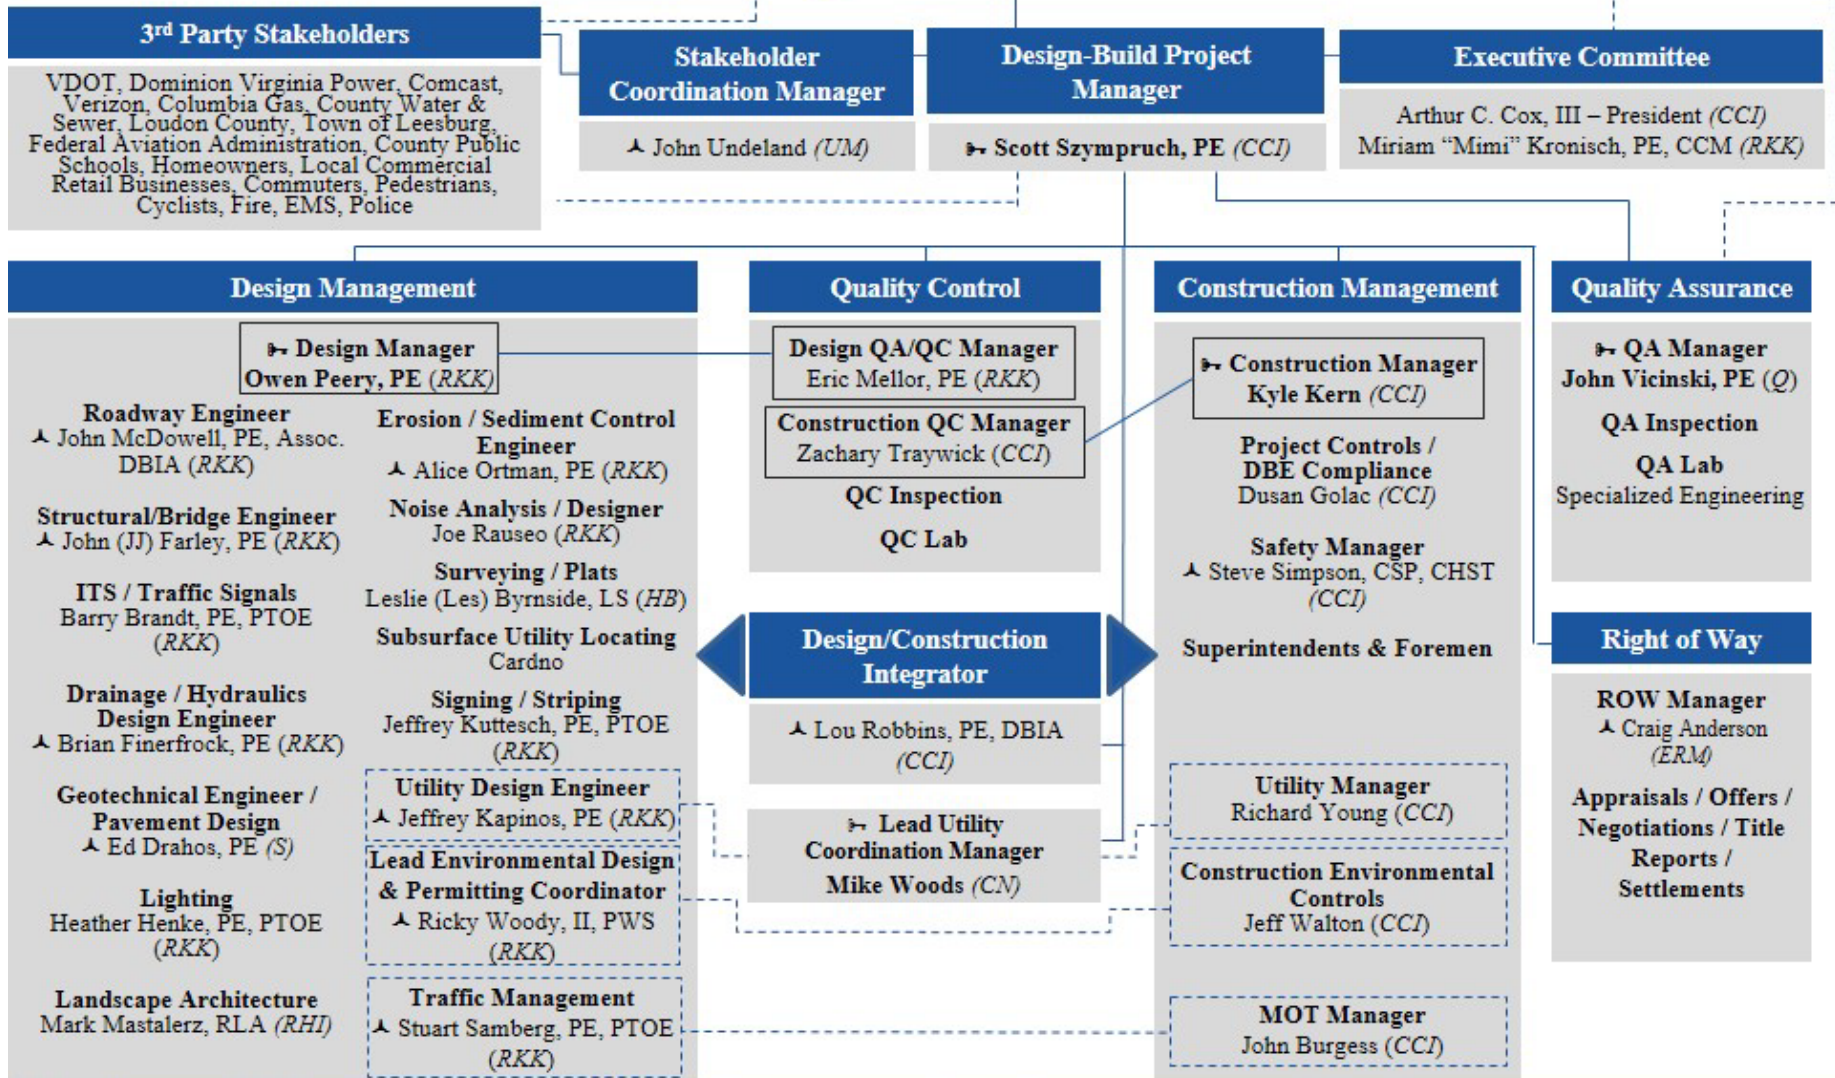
3rd Party Stakeholders

VDOT, Dominion Virginia Power, Comcast, Verizon, Columbia Gas, County Water & Sewer, Loudon County, Town of Leesburg, Federal Aviation Administration, County Public Schools, Homeowners, Local Commercial Retail Businesses, Commuters, Pedestrians, Cyclists, Fire, EMS, Police

Stakeholder Coordination Manager

John Undeland (UM)

Design-Build Project Manager

Scott Szympruch, PE (CCI)

Executive Committee

Arthur C. Cox, III – President (CCI)
Miriam "Mimi" Kronisch, PE, CCM (RKK)

Design Management

Design Manager
Owen Peery, PE (RKK)

Roadway Engineer
John McDowell, PE, Assoc. DBIA (RKK)

Structural/Bridge Engineer
John (JJ) Farley, PE (RKK)

ITS / Traffic Signals
Barry Brandt, PE, PTOE (RKK)

Drainage / Hydraulics Design Engineer
Brian Finerfrock, PE (RKK)

Geotechnical Engineer / Pavement Design
Ed Drahos, PE (S)

Lighting
Heather Henke, PE, PTOE (RKK)

Landscape Architecture
Mark Mastalerz, RLA (RHI)

Erosion / Sediment Control Engineer
Alice Ortman, PE (RKK)

Noise Analysis / Designer
Joe Rauseo (RKK)

Surveying / Plats
Leslie (Les) Byrnside, LS (HB)

Subsurface Utility Locating
Cardno

Signing / Striping
Jeffrey Kuttesch, PE, PTOE (RKK)

Utility Design Engineer
Jeffrey Kapinos, PE (RKK)

Lead Environmental Design & Permitting Coordinator
Ricky Woody, II, PWS (RKK)

Traffic Management
Stuart Samberg, PE, PTOE (RKK)

Quality Control

Design QA/QC Manager
Eric Mellor, PE (RKK)

Construction QC Manager
Zachary Traywick (CCI)

QC Inspection

QC Lab

Design/Construction Integrator

Lou Robbins, PE, DBIA (CCI)

Lead Utility Coordination Manager
Mike Woods (CN)

Construction Management

Construction Manager
Kyle Kern (CCI)

Project Controls / DBE Compliance
Dusan Golac (CCI)

Safety Manager
Steve Simpson, CSP, CHST (CCI)

Superintendents & Foremen

Utility Manager
Richard Young (CCI)

Construction Environmental Controls
Jeff Walton (CCI)

MOT Manager
John Burgess (CCI)

Quality Assurance

QA Manager
John Vicinski, PE (Q)

QA Inspection

QA Lab
Specialized Engineering

Right of Way

ROW Manager
Craig Anderson (ERM)

Appraisals / Offers / Negotiations / Title Reports / Settlements